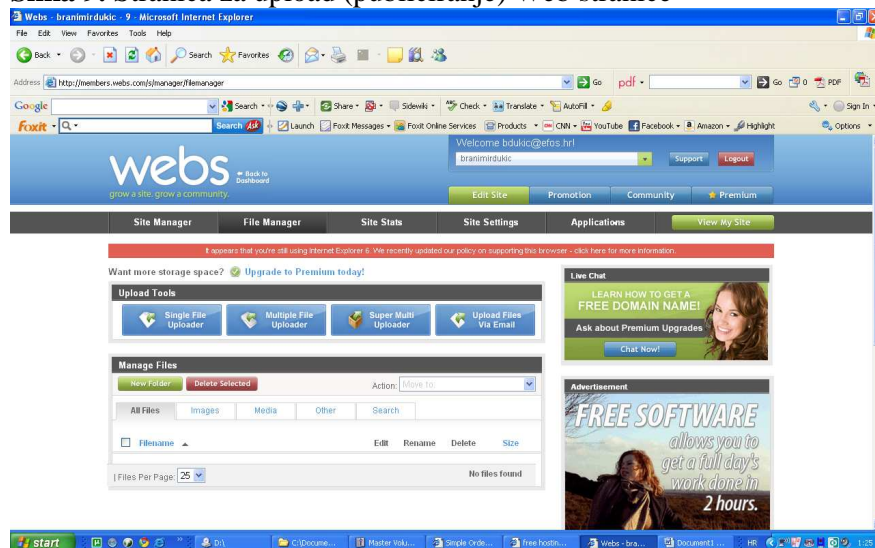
Slika 9. Stranica za upload (publikanje) Web stranice

Webs - branimirdukic - 9 - Microsoft Internet Explorer

File Edit View Favorites Tools Help

Back Search Favorites

Address http://members.webs.com/s/manager/filemanager Go pdf Go 0 PDF

Google Search Share Sidewiki Check Translate AutoFill Sign In

Foxit Search Launch Foxit Messages Foxit Online Services Products CNN YouTube Facebook Amazon Highlight Options

webs Back to Dashboard
grow a site. grow a community.

Welcome bdukic@efos.hrl
branimirdukic Support Logout

Edit Site Promotion Community Premium

Site Manager File Manager Site Stats Site Settings Applications View My Site

It appears that you're still using Internet Explorer 6. We recently updated our policy on supporting this browser - click here for more information.

Want more storage space? Upgrade to Premium today!

Upload Tools

Single File Uploader
Multiple File Uploader
Super Multi Uploader
Upload Files Via Email

Manage Files

New Folder Delete Selected Action: Move to:

All Files Images Media Other Search

Filename Edit Rename Delete Size

No files found

| Files Per Page: 25

Live Chat

LEARN HOW TO GET A FREE DOMAIN NAME!
Ask about Premium Upgrades
Chat Now!

Advertisement

FREE SOFTWARE allows you to get a full day's work done in 2 hours.

start D:\ C:\Docume... Master Volu... Simple Orde... free hostin... Webs - bra... Document1 ... HR 1:25